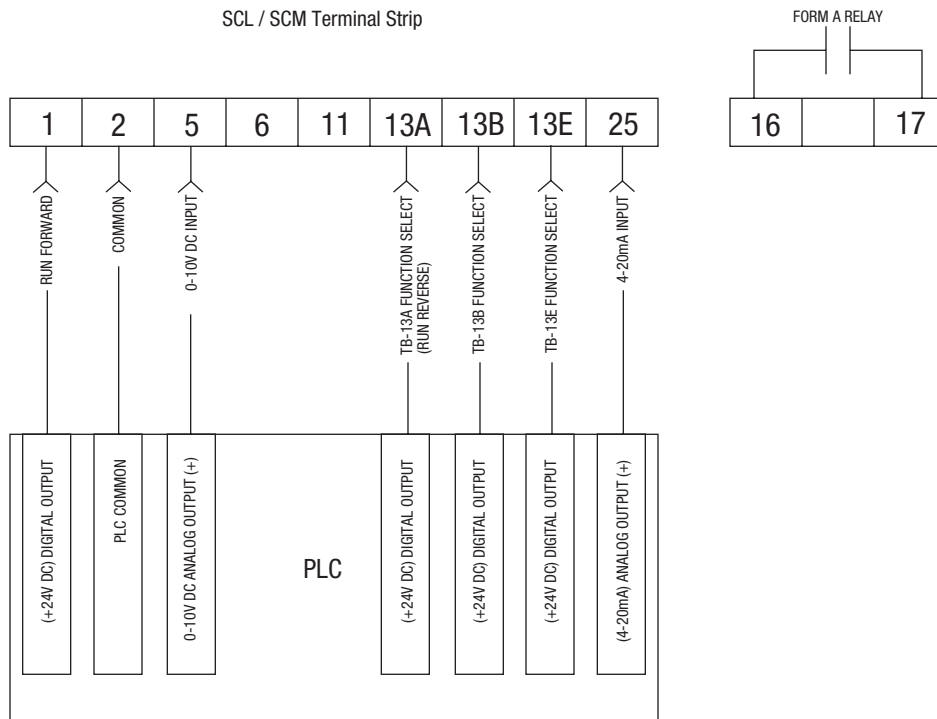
SCL / SCM Terminal Strip

FORM A RELAY

| 1 | 2 | 5 | 6 | 11 | 13A | 13B | 13E | 25 |
|---|---|---|---|---|---|---|---|---|

| 16 | | 17 |
|---|---|---|

RUN FORWARD

COMMON

0-10V DC INPUT

TB-13A FUNCTION SELECT (RUN REVERSE)

TB-13B FUNCTION SELECT

TB-13E FUNCTION SELECT

4-20mA INPUT

(+24V DC) DIGITAL OUTPUT

PLC COMMON

0-10V DC ANALOG OUTPUT (+)

PLC

(+24V DC) DIGITAL OUTPUT

(+24V DC) DIGITAL OUTPUT

(+24V DC) DIGITAL OUTPUT

(4-20mA) ANALOG OUTPUT (+)